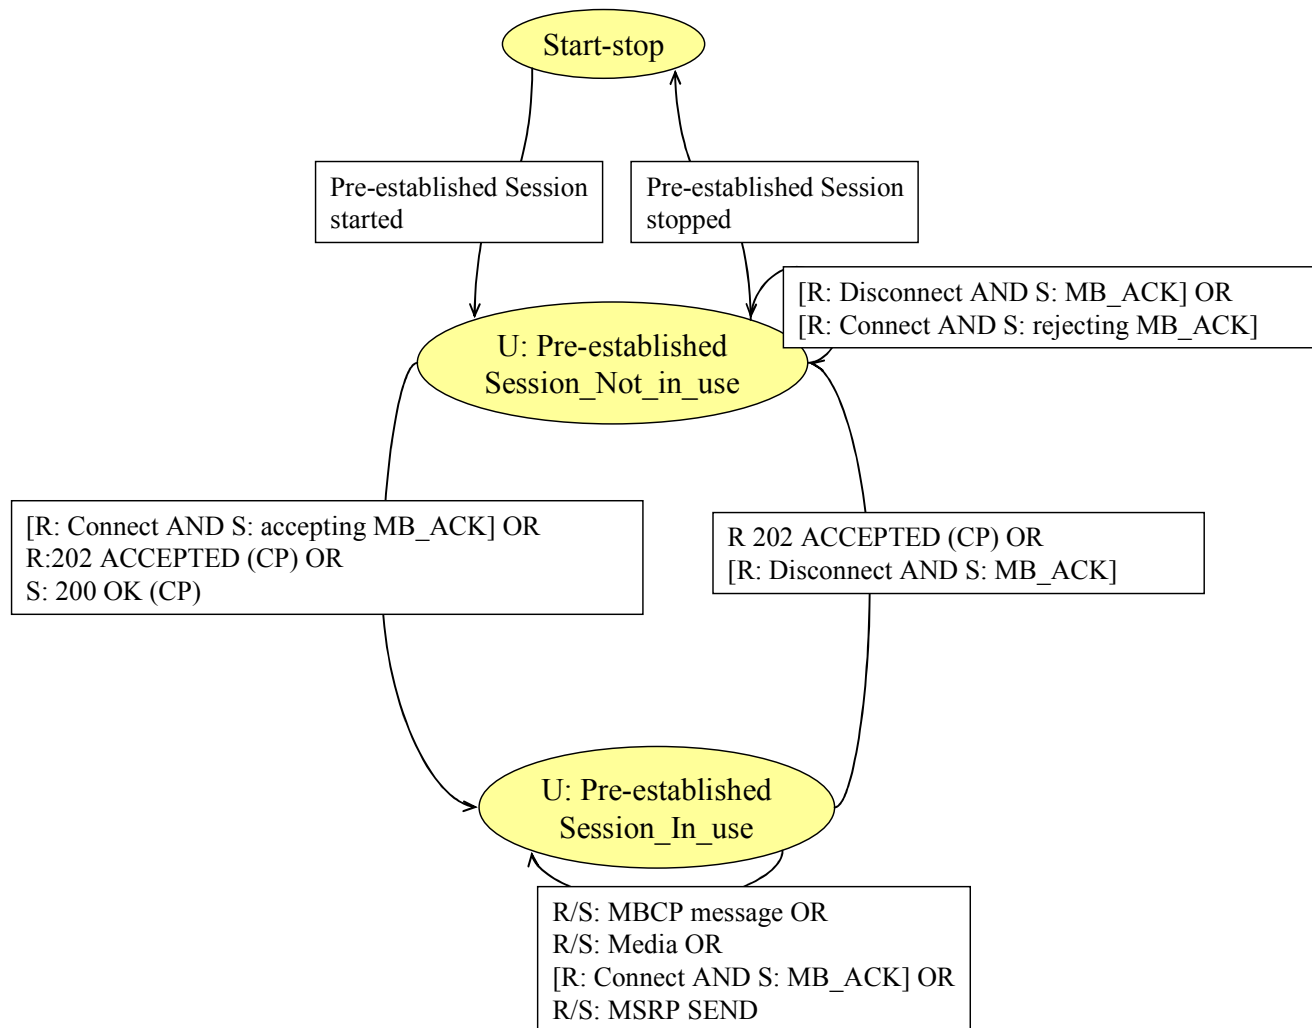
Start-stop

Pre-established Session started

Pre-established Session stopped

[R: Disconnect AND S: MB_ACK] OR
[R: Connect AND S: rejecting MB_ACK]

U: Pre-established Session_Not_in_use

[R: Connect AND S: accepting MB_ACK] OR
R:202 ACCEPTED (CP) OR
S: 200 OK (CP)

R 202 ACCEPTED (CP) OR
[R: Disconnect AND S: MB_ACK]

U: Pre-established Session_In_use

R/S: MBCP message OR
R/S: Media OR
[R: Connect AND S: MB_ACK] OR
R/S: MSRP SEND